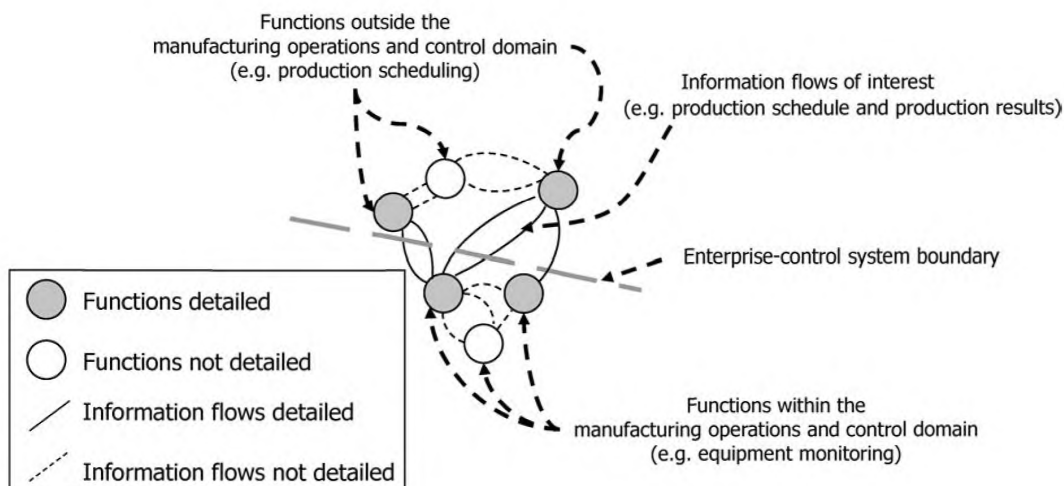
Functions outside the manufacturing operations and control domain (e.g. production scheduling)

Information flows of interest (e.g. production schedule and production results)

Enterprise-control system boundary

Functions detailed

Functions not detailed

Information flows detailed

Information flows not detailed

Functions within the manufacturing operations and control domain (e.g. equipment monitoring)